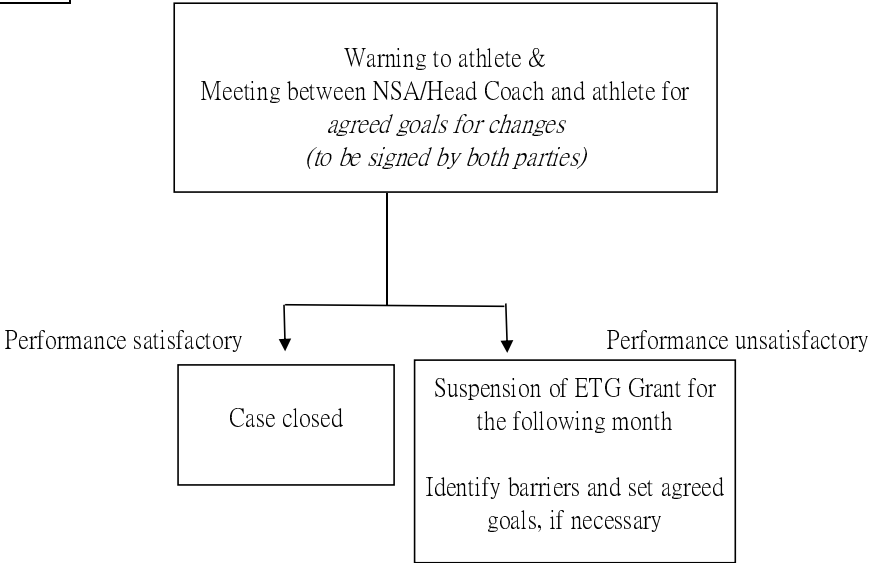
Warning to athlete &
Meeting between NSA/Head Coach and athlete for
*agreed goals for changes*
*(to be signed by both parties)*

Performance satisfactory

Performance unsatisfactory

Case closed

Suspension of ETG Grant for the following month

Identify barriers and set agreed goals, if necessary